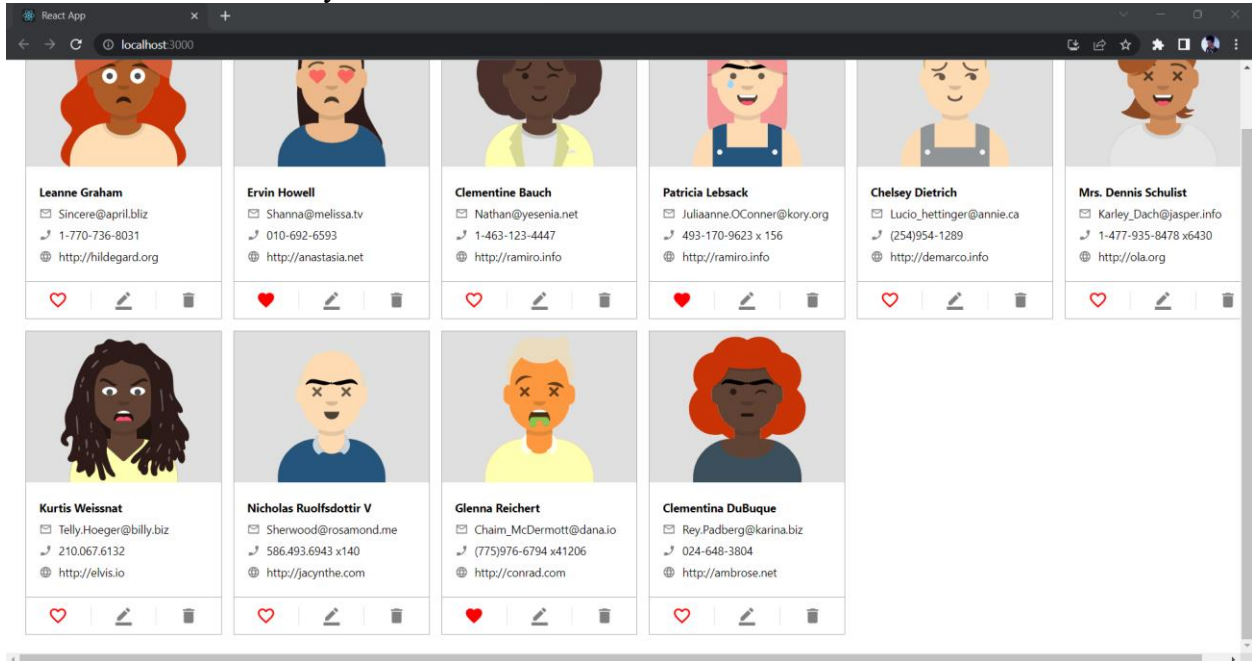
React App
localhost:3000

Leanne Graham
Sincere@april.bliz
1-770-736-8031
http://hildegard.org

Ervin Howell
Shanna@melissa.tv
010-692-6593
http://anastasia.net

Clementine Bauch
Nathan@yesenia.net
1-463-123-4447
http://ramiro.info

Patricia Lebsack
Juliaanne.OConner@kory.org
493-170-9623 x 156
http://ramiro.info

Chelsey Dietrich
Lucio_hettinger@annie.ca
(254)954-1289
http://demarco.info

Mrs. Dennis Schulist
Karley_Dach@jasper.info
1-477-935-8478 x6430
http://ola.org

Kurtis Weissnat
Telly.Hoeger@billy.biz
210.067.6132
http://elvis.io

Nicholas Ruolfsdottir V
Sherwood@rosamond.me
586.493.6943 x140
http://jacynthe.com

Glenna Reichert
Chaim_McDermott@dana.io
(775)976-6794 x41206
http://conrad.com

Clementina DuBuque
Rey.Padberg@karina.biz
024-648-3804
http://ambrose.net